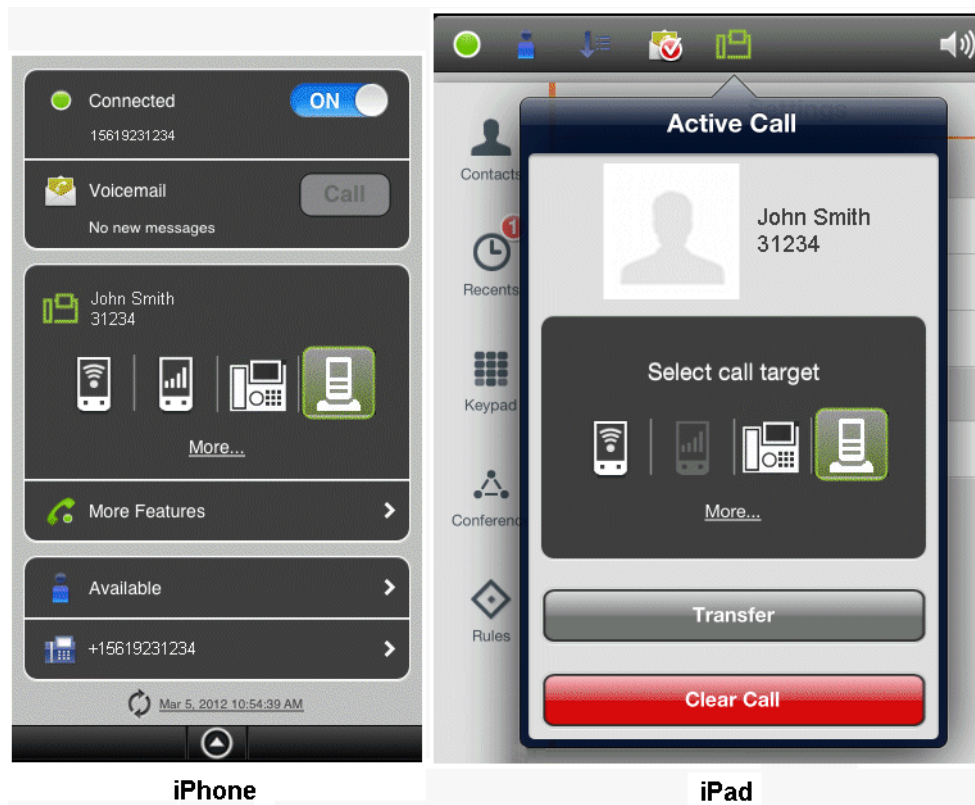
Connected
ON
15619231234

Voicemail
Call
No new messages

John Smith
31234

More...

More Features

Available

+15619231234

Mar 5, 2012 10:54:39 AM

iPhone

Settings

Active Call

Contacts

1
Recents

Keypad

Conference

Rules

John Smith
31234

Select call target

More...

Transfer

Clear Call

iPad